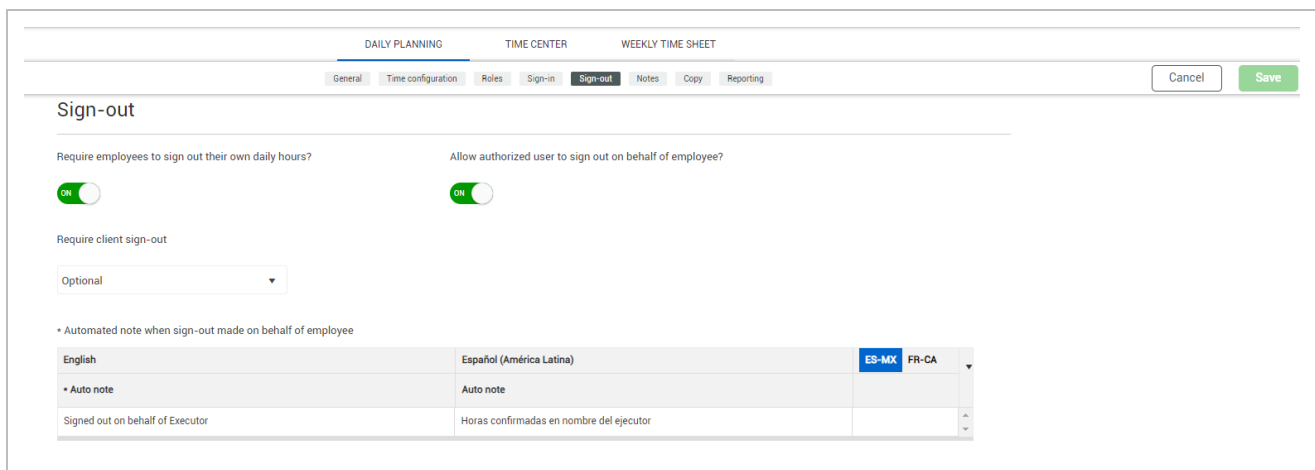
DAILY PLANNING TIME CENTER WEEKLY TIME SHEET

General Time configuration Roles Sign-in Sign-out Notes Copy Reporting

Cancel Save

Sign-out

Require employees to sign out their own daily hours?

ON

Allow authorized user to sign out on behalf of employee?

ON

Require client sign-out

Optional

* Automated note when sign-out made on behalf of employee

| English | Español (América Latina) | ES-MX FR-CA |
|---|---|---|
| * Auto note | Auto note | |
| Signed out on behalf of Executor | Horas confirmadas en nombre del ejecutor | |